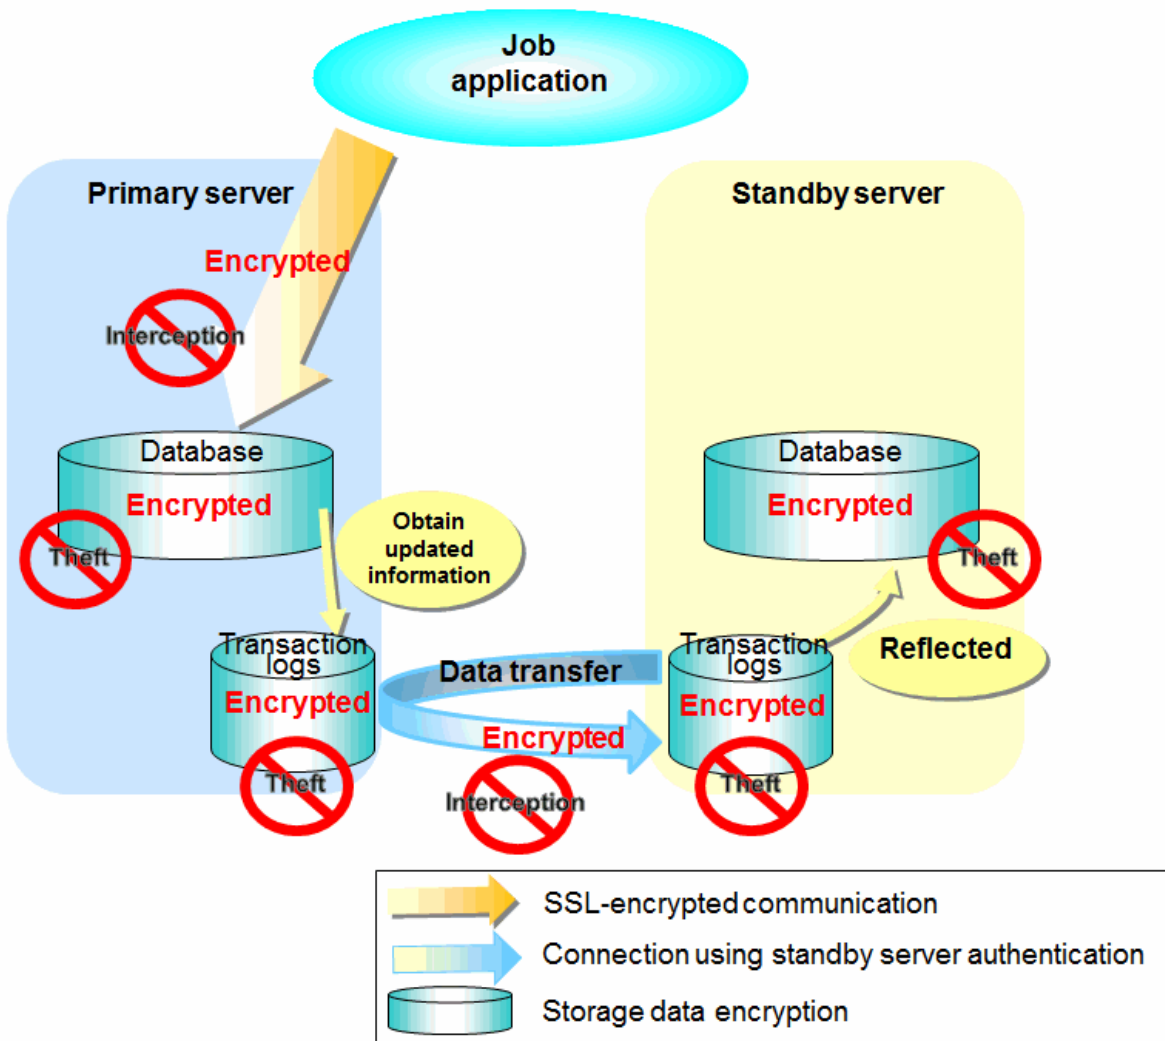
Job application

Primary server

Encrypted

Interception

Database

Encrypted

Theft

Obtain updated information

Transaction logs

Encrypted

Theft

Data transfer

Encrypted

Interception

Standby server

Database

Encrypted

Theft

Reflected

Transaction logs

Encrypted

Theft

SSL-encrypted communication

Connection using standby server authentication

Storage data encryption